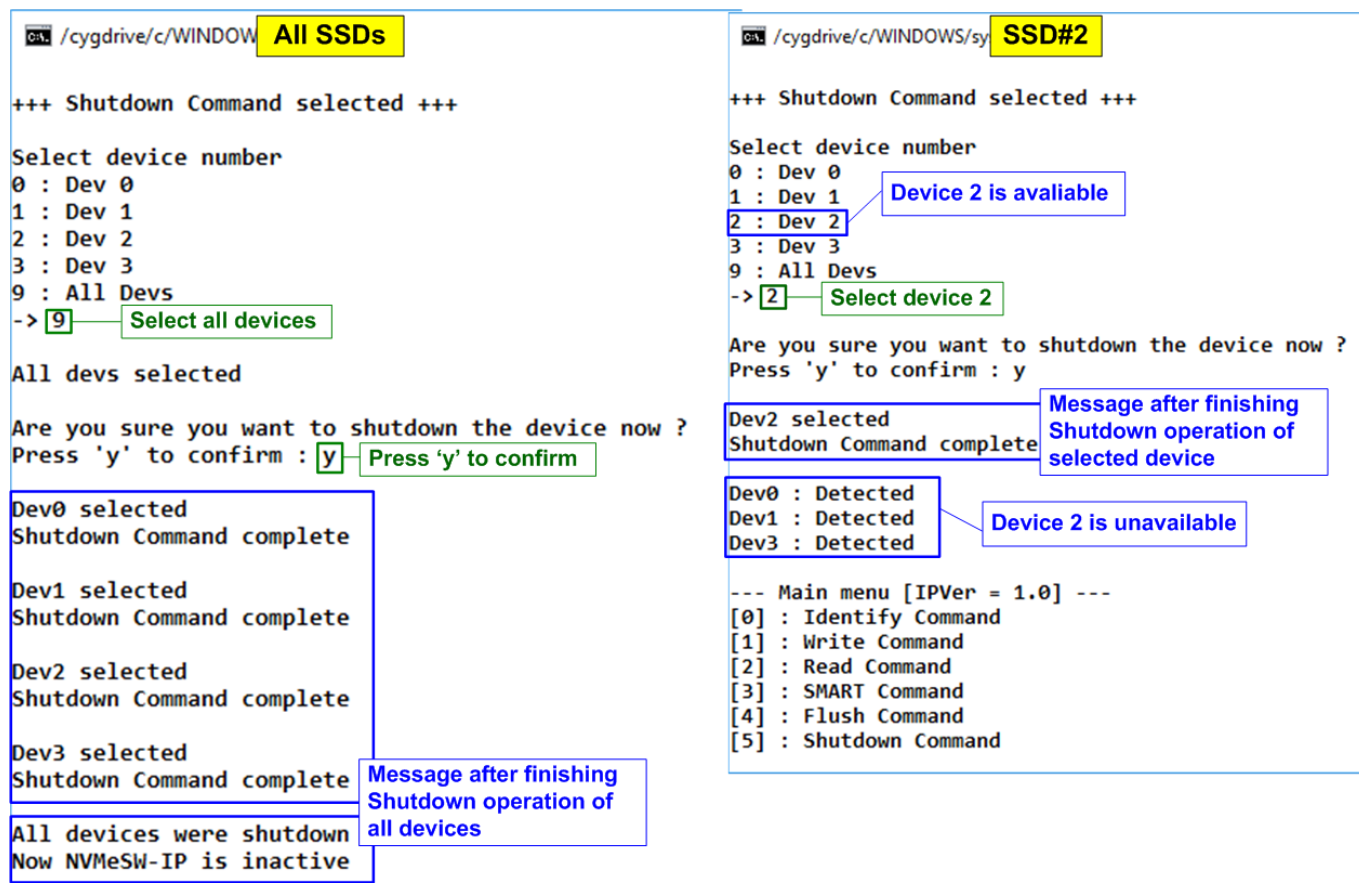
/cygdrive/c/WINDOW All SSDs

+++ Shutdown Command selected +++

Select device number
0 : Dev 0
1 : Dev 1
2 : Dev 2
3 : Dev 3
9 : All Devs
-> 9 Select all devices

All devs selected

Are you sure you want to shutdown the device now ?
Press 'y' to confirm : y Press 'y' to confirm

Dev0 selected
Shutdown Command complete

Dev1 selected
Shutdown Command complete

Dev2 selected
Shutdown Command complete

Dev3 selected
Shutdown Command complete Message after finishing Shutdown operation of all devices

All devices were shutdown
Now NVMeSW-IP is inactive

/cygdrive/c/WINDOWS/sy SSD#2

+++ Shutdown Command selected +++

Select device number
0 : Dev 0
1 : Dev 1
2 : Dev 2 Device 2 is avaliable
3 : Dev 3
9 : All Devs
-> 2 Select device 2

Are you sure you want to shutdown the device now ?
Press 'y' to confirm : y

Dev2 selected
Shutdown Command complete Message after finishing Shutdown operation of selected device

Dev0 : Detected
Dev1 : Detected
Dev3 : Detected Device 2 is unavailable

--- Main menu [IPVer = 1.0] ---
[0] : Identify Command
[1] : Write Command
[2] : Read Command
[3] : SMART Command
[4] : Flush Command
[5] : Shutdown Command